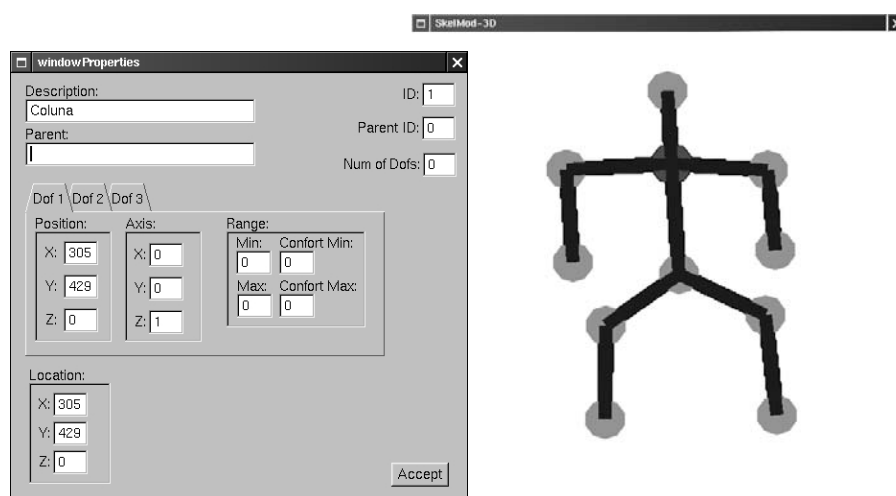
SkelMod-3D

windowProperties

Description:
Coluna

Parent:

ID: 1

Parent ID: 0

Num of Dofs: 0

Dof 1 Dof 2 Dof 3

Position:
X: 305
Y: 429
Z: 0

Axis:
X: 0
Y: 0
Z: 1

Range:
Min: 0
Confort Min: 0
Max: 0
Confort Max: 0

Location:
X: 305
Y: 429
Z: 0

Accept